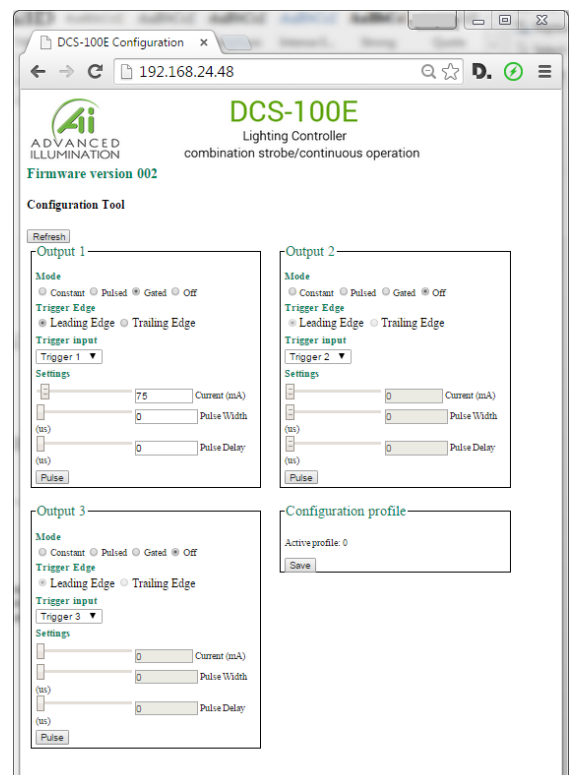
DCS-100E Configuration ×

192.168.24.48

ADVANCED ILLUMINATION

DCS-100E
Lighting Controller
combination strobe/continuous operation

Firmware version 002

Configuration Tool

Refresh

Output 1
Mode
Constant Pulsed Gated Off
Trigger Edge
Leading Edge Trailing Edge
Trigger input
Trigger 1
Settings
75 Current (mA)
0 Pulse Width (us)
0 Pulse Delay (us)
Pulse

Output 2
Mode
Constant Pulsed Gated Off
Trigger Edge
Leading Edge Trailing Edge
Trigger input
Trigger 2
Settings
0 Current (mA)
0 Pulse Width (us)
0 Pulse Delay (us)
Pulse

Output 3
Mode
Constant Pulsed Gated Off
Trigger Edge
Leading Edge Trailing Edge
Trigger input
Trigger 3
Settings
0 Current (mA)
0 Pulse Width (us)
0 Pulse Delay (us)
Pulse

Configuration profile
Active profile: 0
Save